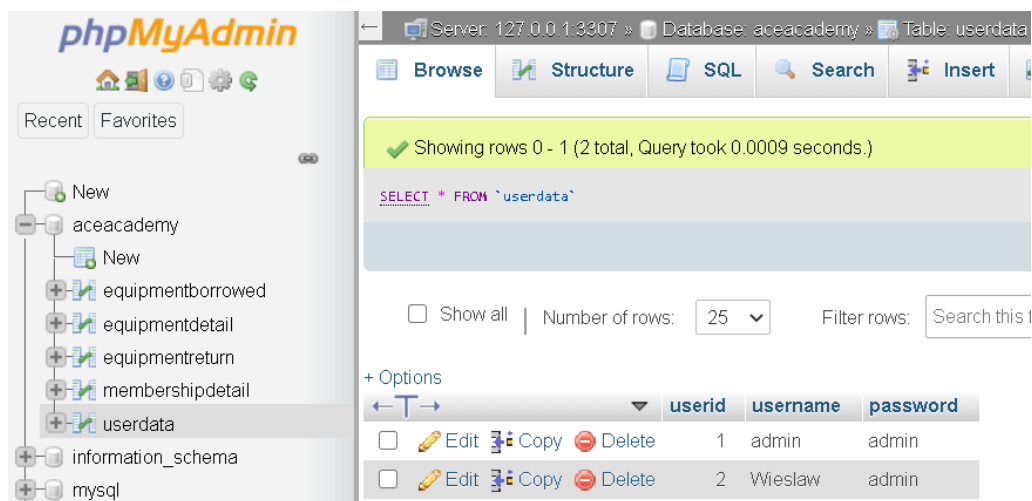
phpMyAdmin

Recent Favorites

New
aceacademy
New
equipmentborrowed
equipmentdetail
equipmentreturn
membershipdetail
userdata
information_schema
mysql

Server: 127.0.0.1:3307 » Database: aceacademy » Table: userdata

Browse Structure SQL Search Insert

Showing rows 0 - 1 (2 total, Query took 0.0009 seconds.)

SELECT * FROM `userdata`

Show all | Number of rows: 25 Filter rows: Search this t

+ Options

| | userid | username | password |
|---|---|---|---|
| Edit Copy Delete | 1 | admin | admin |
| Edit Copy Delete | 2 | Wieslaw | admin |